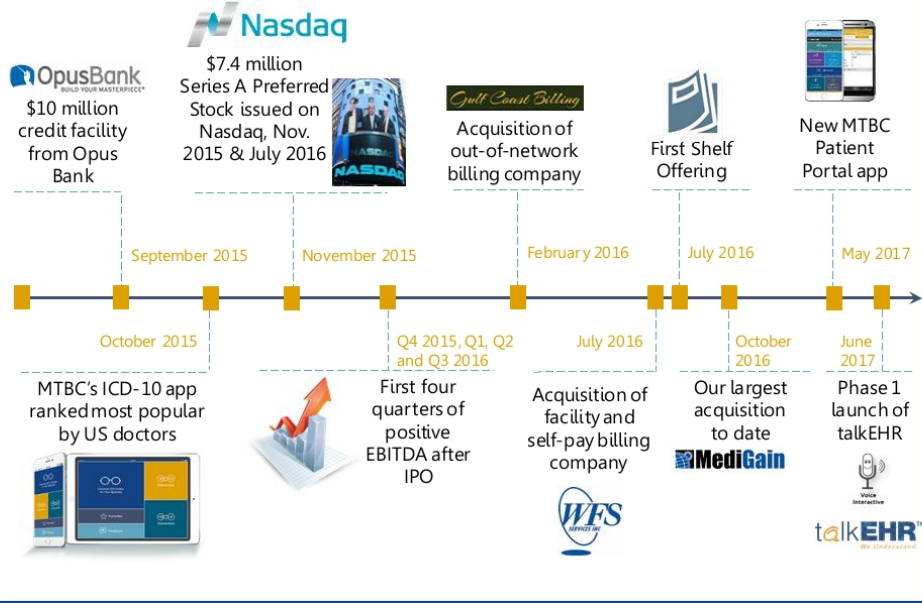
OpusBank
BUILD YOUR MASTERPIECE

$10 million credit facility from Opus Bank

Nasdaq

$7.4 million Series A Preferred Stock issued on Nasdaq, Nov. 2015 & July 2016

NASDAQ

Gulf Coast Billing

Acquisition of out-of-network billing company

First Shelf Offering

New MTBC Patient Portal app

September 2015

November 2015

February 2016

July 2016

May 2017

October 2015

Q4 2015, Q1, Q2 and Q3 2016

July 2016

October 2016

June 2017

MTBC's ICD-10 app ranked most popular by US doctors

First four quarters of positive EBITDA after IPO

Acquisition of facility and self-pay billing company

WFS SERVICES INC

Our largest acquisition to date

MediGain

Phase 1 launch of talkEHR

Voice Interactive

talkEHR™
We Understand